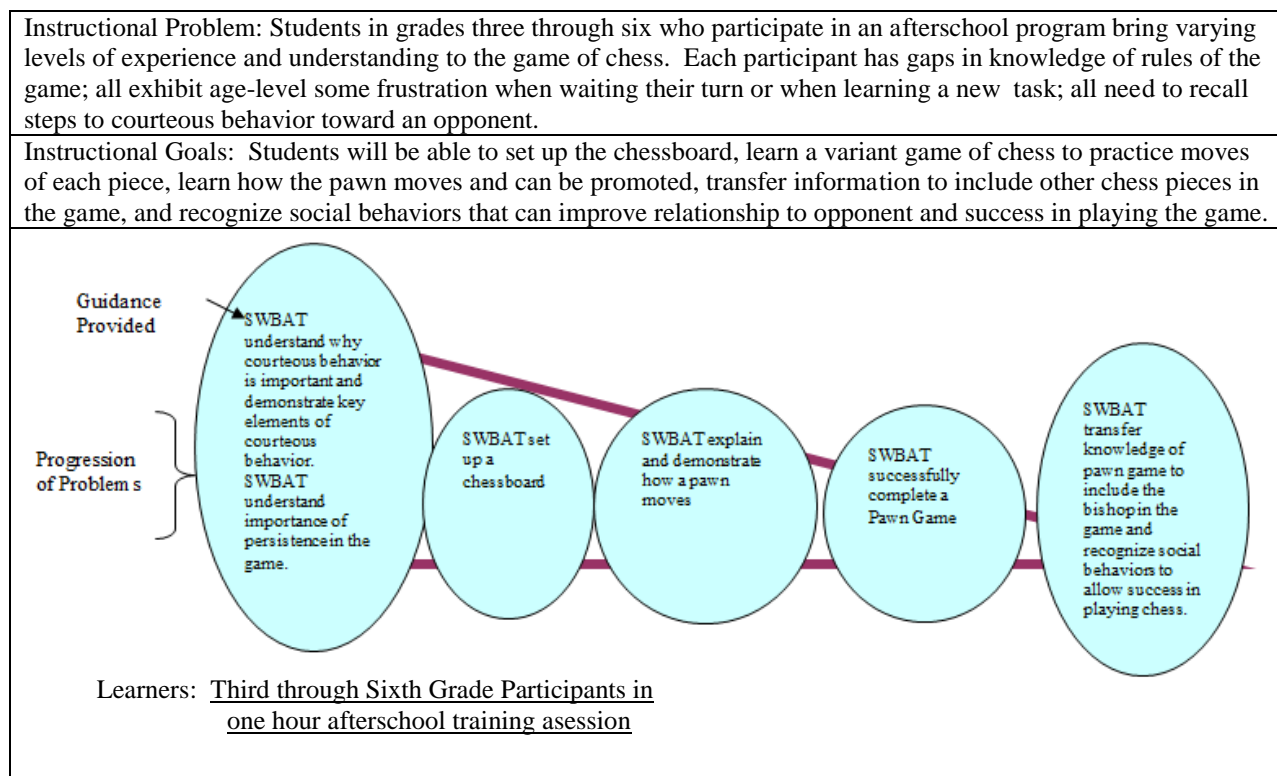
Instructional Problem: Students in grades three through six who participate in an afterschool program bring varying levels of experience and understanding to the game of chess. Each participant has gaps in knowledge of rules of the game; all exhibit age-level some frustration when waiting their turn or when learning a new task; all need to recall steps to courteous behavior toward an opponent.

Instructional Goals: Students will be able to set up the chessboard, learn a variant game of chess to practice moves of each piece, learn how the pawn moves and can be promoted, transfer information to include other chess pieces in the game, and recognize social behaviors that can improve relationship to opponent and success in playing the game.

Guidance Provided

Progression of Problem s

SWBAT understand why courteous behavior is important and demonstrate key elements of courteous behavior. SWBAT understand importance of persistence in the game.

SWBAT set up a chessboard

SWBAT explain and demonstrate how a pawn moves

SWBAT successfully complete a Pawn Game

SWBAT transfer knowledge of pawn game to include the bishop in the game and recognize social behaviors to allow success in playing chess.

Learners: Third through Sixth Grade Participants in one hour afterschool training asession